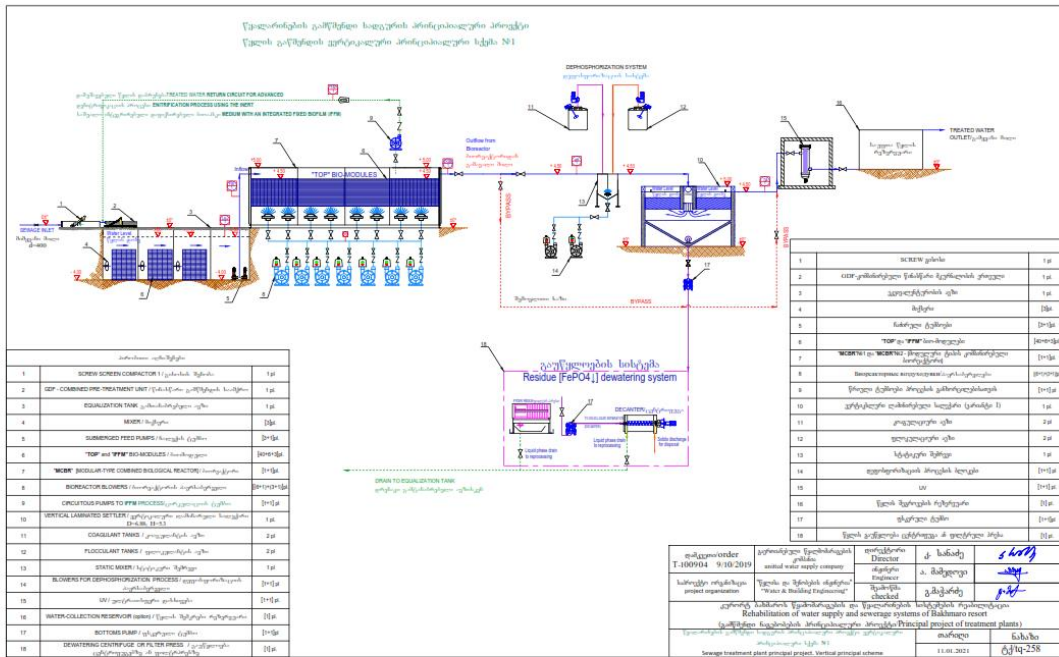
წყალარინების გაწმენდი ნაგებობის პრინციპიალური პროექტი
წყლის გაწმენდის ვერტიკალური პრინციპიალური სქემა №1

TREATED WATER RETURN CIRCUIT FOR ADVANCED
DENITRIFICATION PROCESS USING THE INERT
MEDIUM WITH AN INTEGRATED FEED BIOFILM (IFFM)

"TOP" BIO-MODULES

Outflow from Bioreactor

DEPHOSPHORIZATION SYSTEM

TREATED WATER OUTLET

SEWAGE INLET

Water Level

BYPASS

BYPASS

Residue [FePO4↓] dewatering system

DECANTER

Liquid phase drain to reprocessing

Solids discharge for disposal

DRAIN TO EQUALIZATION TANK

| 1 | SCREW SCREEN COMPACTOR 1 | 1 pl |
|---|---|---|
| 2 | GDF - COMBINED PRE-TREATMENT UNIT | 1 pl |
| 3 | EQUALIZATION TANK | 1 pl |
| 4 | MIXER | [3]pl |
| 5 | SUBMERGED FEED PUMPS | [2+1]pl |
| 6 | "TOP" and "IFFM" BIO-MODULES | [40+8+1]pl |
| 7 | "MCBR" (MODULAR-TYPE COMBINED BIOLOGICAL REACTOR) | [1+1]pl |
| 8 | BIOREACTOR BLOWERS | [8+1]+[3+1]pl |
| 9 | CIRCUITOUS PUMPS TO IFFM PROCESS | [1+1]pl |
| 10 | VERTICAL LAMINATED SETTLER | 1 pl |
| 11 | COAGULANT TANKS | 2 pl |
| 12 | FLOCCULANT TANKS | 2 pl |
| 13 | STATIC MIXER | 1 pl |
| 14 | BLOWERS FOR DEPHOSPHORIZATION PROCESS | [1+1] pl |
| 15 | UV | [1+1] pl |
| 16 | WATER-COLLECTION RESERVOIR (option) | [1] pl |
| 17 | BOTTOMS PUMP | [1] pl |
| 18 | DEWATERING CENTRIFUGE OR FILTER PRESS | [1] pl |

| 1 | SCREW | 1 pl |
|---|---|---|
| 2 | GDF | 1 pl |
| 3 | | 1 pl |
| 4 | | [3]pl |
| 5 | | [2+1]pl |
| 6 | "TOP" და "IFFM" | [40+8+1]pl |
| 7 | "MCBR"№1 და "MCBR"№2 | [1+1]pl |
| 8 | | [8+1]+[3+1]pl |
| 9 | | [1+1]pl |
| 10 | | 1 pl |
| 11 | | 2 pl |
| 12 | | 2 pl |
| 13 | | 1 pl |
| 14 | | [1+1]pl |
| 15 | UV | [1+1]pl |
| 16 | | [1] pl |
| 17 | | [1] pl |
| 18 | | [1] pl |

order T-100904 9/10/2019
united water supply company
Director
Engineer
checked
project organization
"Water & Building Engineering"
Rehabilitation of water supply and sewerage systems of Bakhmaro resort
Principal project of treatment plants
Sewage treatment plant principal project. Vertical principal scheme
11.01.2021
T-258